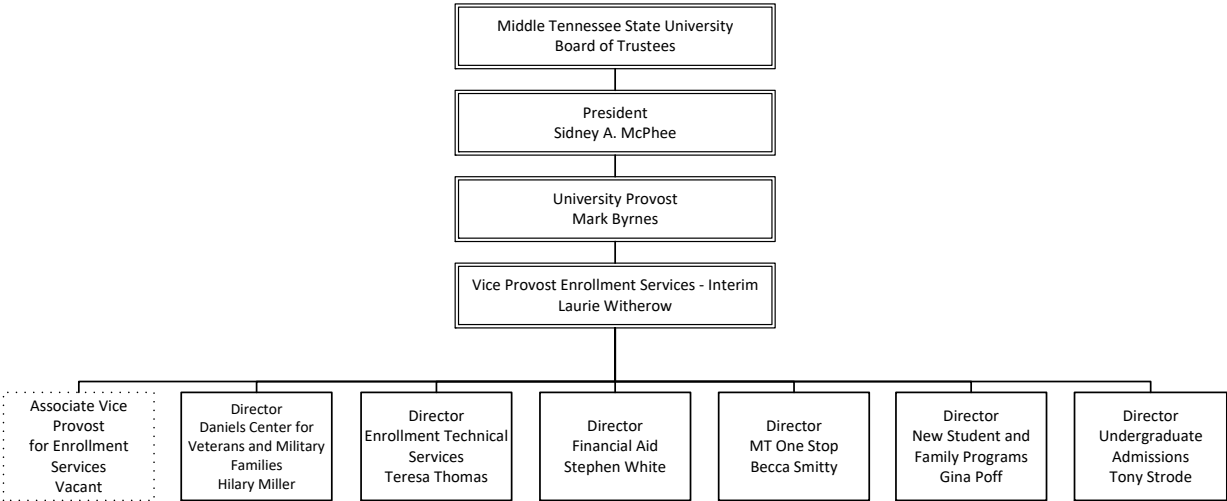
Middle Tennessee State University
Board of Trustees

President
Sidney A. McPhee

University Provost
Mark Byrnes

Vice Provost Enrollment Services - Interim
Laurie Witherow

Associate Vice Provost for Enrollment Services
Vacant

Director
Daniels Center for Veterans and Military Families
Hilary Miller

Director
Enrollment Technical Services
Teresa Thomas

Director
Financial Aid
Stephen White

Director
MT One Stop
Becca Smitty

Director
New Student and Family Programs
Gina Poff

Director
Undergraduate Admissions
Tony Strode